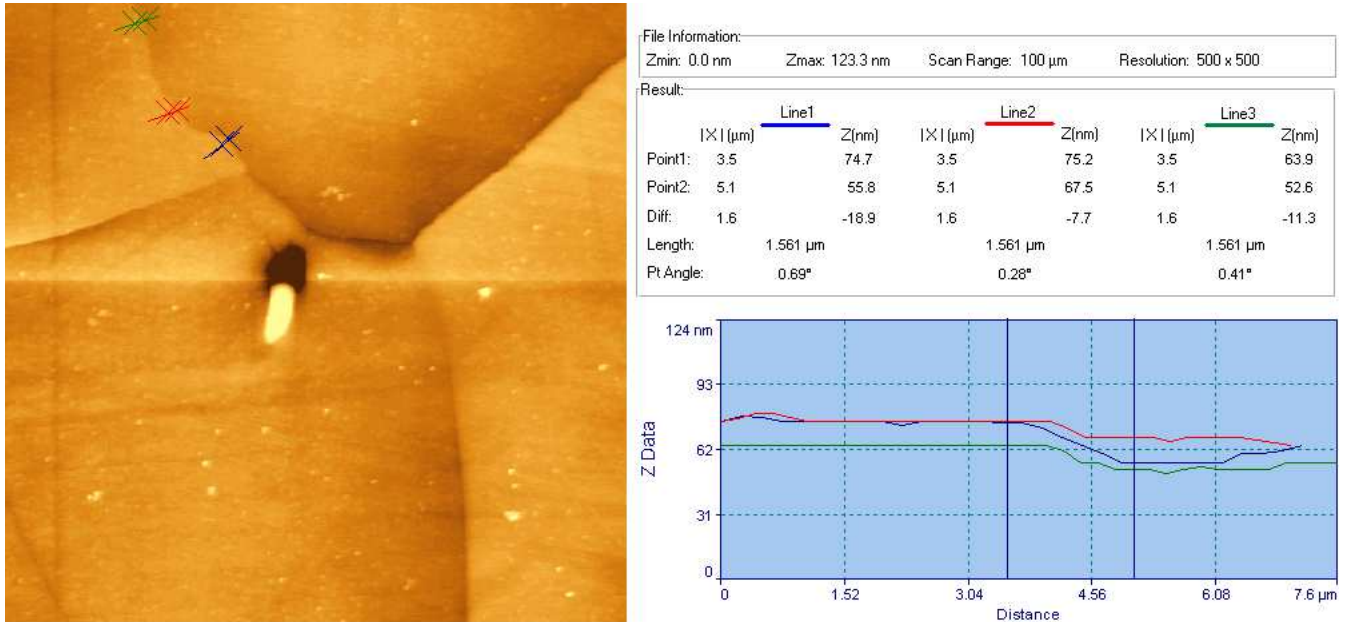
File Information:
Zmin: 0.0 nm Zmax: 123.3 nm Scan Range: 100 µm Resolution: 500 x 500

Result:

| | Line1 | | Line2 | | Line3 | |
|---|---|---|---|---|---|---|
| | \|X\|(µm) | Z(nm) | \|X\|(µm) | Z(nm) | \|X\|(µm) | Z(nm) |
| Point1: | 3.5 | 74.7 | 3.5 | 75.2 | 3.5 | 63.9 |
| Point2: | 5.1 | 55.8 | 5.1 | 67.5 | 5.1 | 52.6 |
| Diff: | 1.6 | -18.9 | 1.6 | -7.7 | 1.6 | -11.3 |
| Length: | 1.561 µm | | 1.561 µm | | 1.561 µm | |
| Pt Angle: | 0.69° | | 0.28° | | 0.41° | |

124 nm
93
62
31
0
Z Data
0 1.52 3.04 4.56 6.08 7.6 µm
Distance